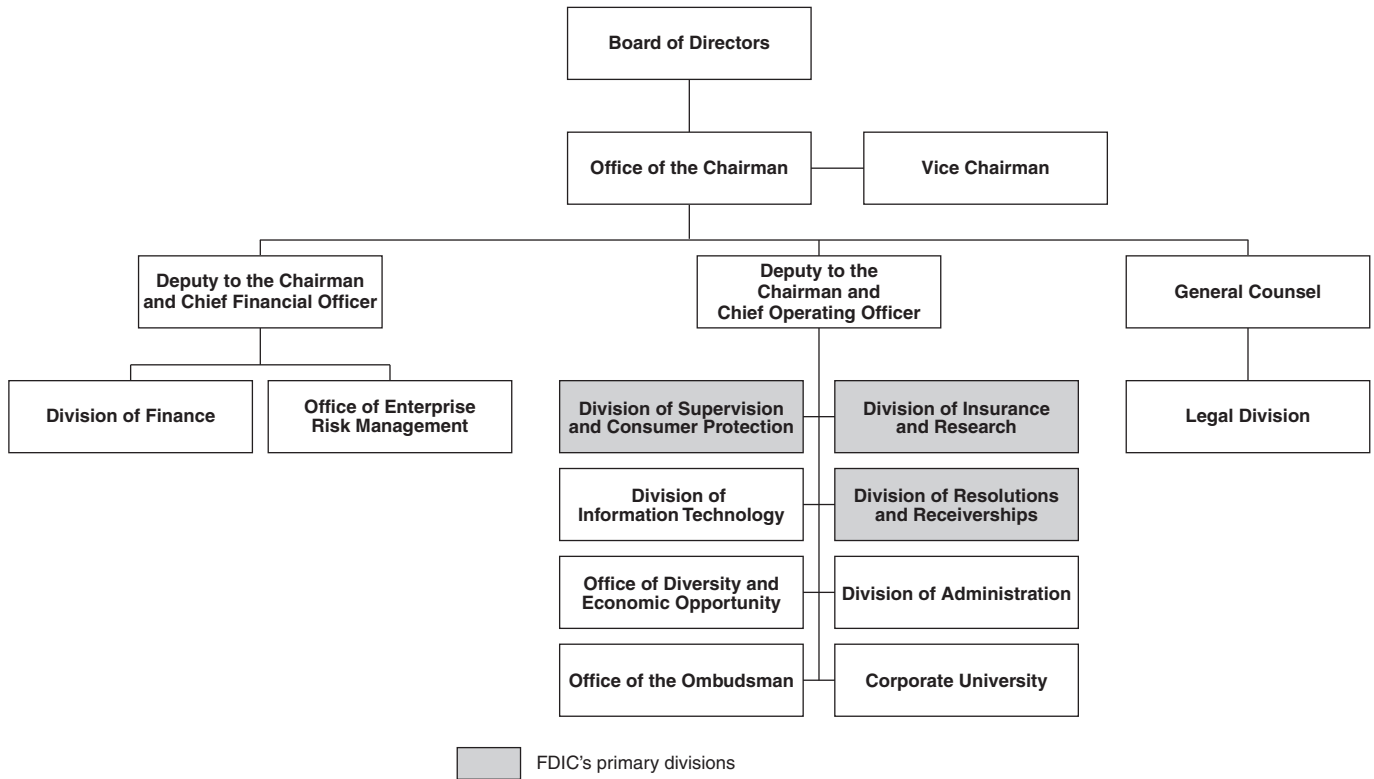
Board of Directors

Office of the Chairman

Vice Chairman

Deputy to the Chairman and Chief Financial Officer

Deputy to the Chairman and Chief Operating Officer

General Counsel

Division of Finance

Office of Enterprise Risk Management

Division of Supervision and Consumer Protection

Division of Insurance and Research

Legal Division

Division of Information Technology

Division of Resolutions and Receiverships

Office of Diversity and Economic Opportunity

Division of Administration

Office of the Ombudsman

Corporate University

FDIC's primary divisions